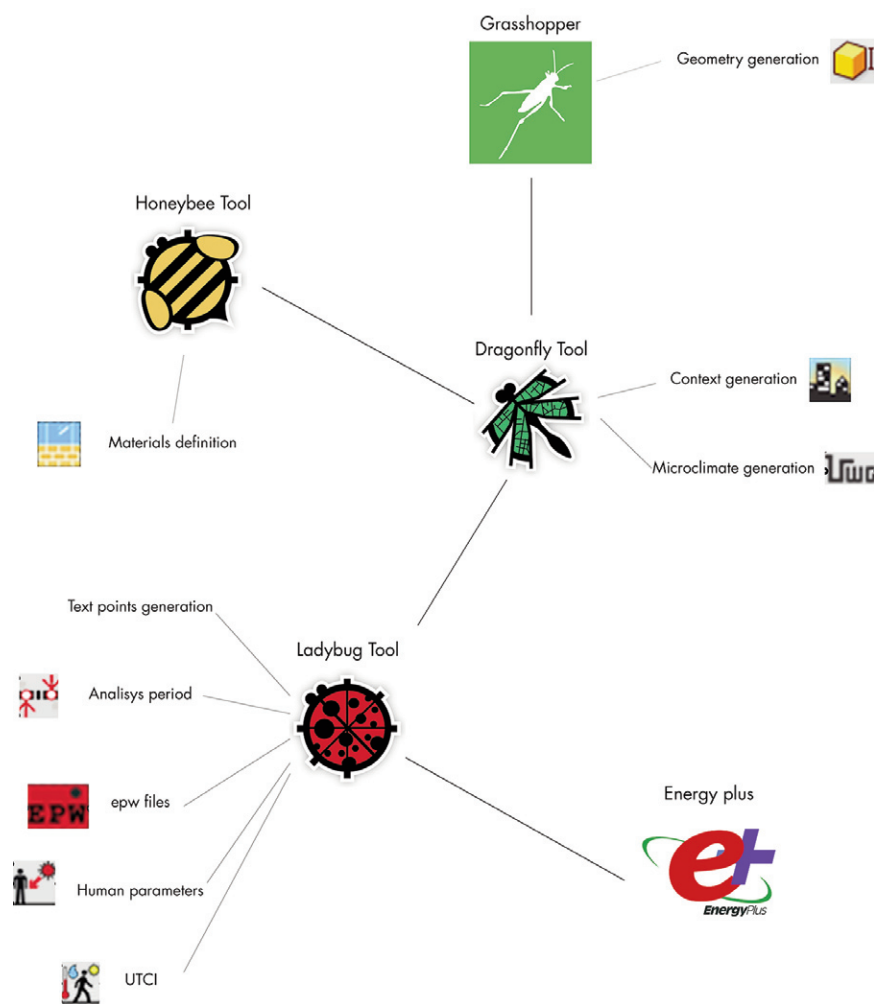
Grasshopper

Geometry generation

Honeybee Tool

Dragonfly Tool

Context generation

Materials definition

Microclimate generation

Text points generation

Ladybug Tool

Analisys period

EPW

epw files

Energy plus

EnergyPlus

Human parameters

UTCI